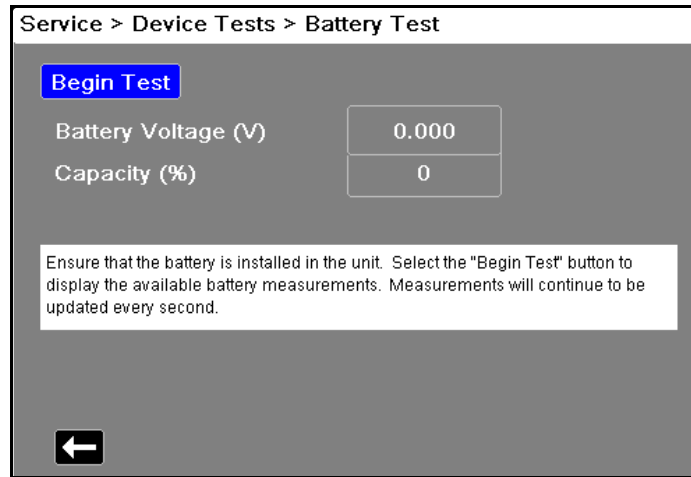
Service > Device Tests > Battery Test

Begin Test

Battery Voltage (V) 0.000

Capacity (%) 0

Ensure that the battery is installed in the unit. Select the "Begin Test" button to display the available battery measurements. Measurements will continue to be updated every second.